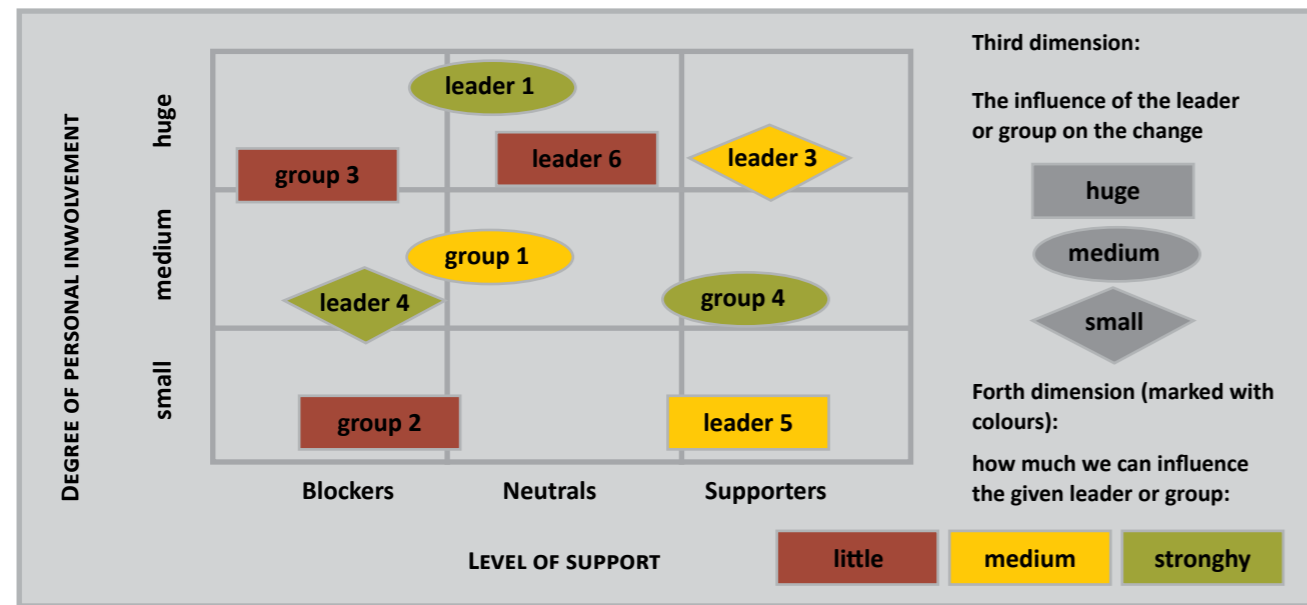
Degree of personal involvement

huge
medium
small

leader 1
group 3
leader 6
leader 3
group 1
leader 4
group 4
group 2
leader 5

Blockers
Neutrals
Supporters

Level of support

Third dimension:

The influence of the leader or group on the change

huge
medium
small

Forth dimension (marked with colours):

how much we can influence the given leader or group:

| little | medium | stronghy |